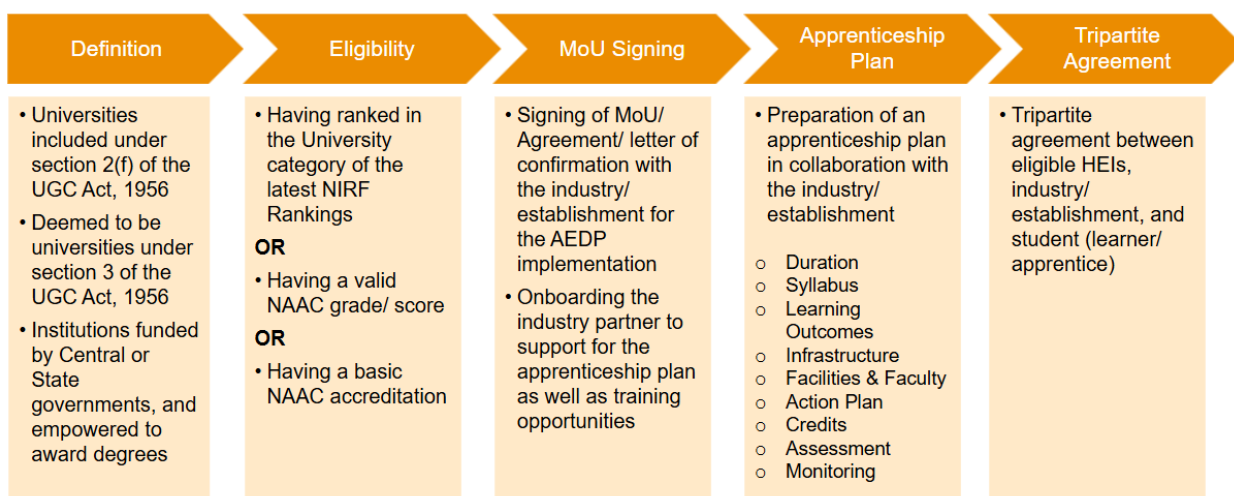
Definition

• Universities included under section 2(f) of the UGC Act, 1956
• Deemed to be universities under section 3 of the UGC Act, 1956
• Institutions funded by Central or State governments, and empowered to award degrees

Eligibility

• Having ranked in the University category of the latest NIRF Rankings
OR
• Having a valid NAAC grade/ score
OR
• Having a basic NAAC accreditation

MoU Signing

• Signing of MoU/ Agreement/ letter of confirmation with the industry/ establishment for the AEDP implementation
• Onboarding the industry partner to support for the apprenticeship plan as well as training opportunities

Apprenticeship Plan

• Preparation of an apprenticeship plan in collaboration with the industry/ establishment

o Duration
o Syllabus
o Learning Outcomes
o Infrastructure
o Facilities & Faculty
o Action Plan
o Credits
o Assessment
o Monitoring

Tripartite Agreement

• Tripartite agreement between eligible HEIs, industry/ establishment, and student (learner/ apprentice)